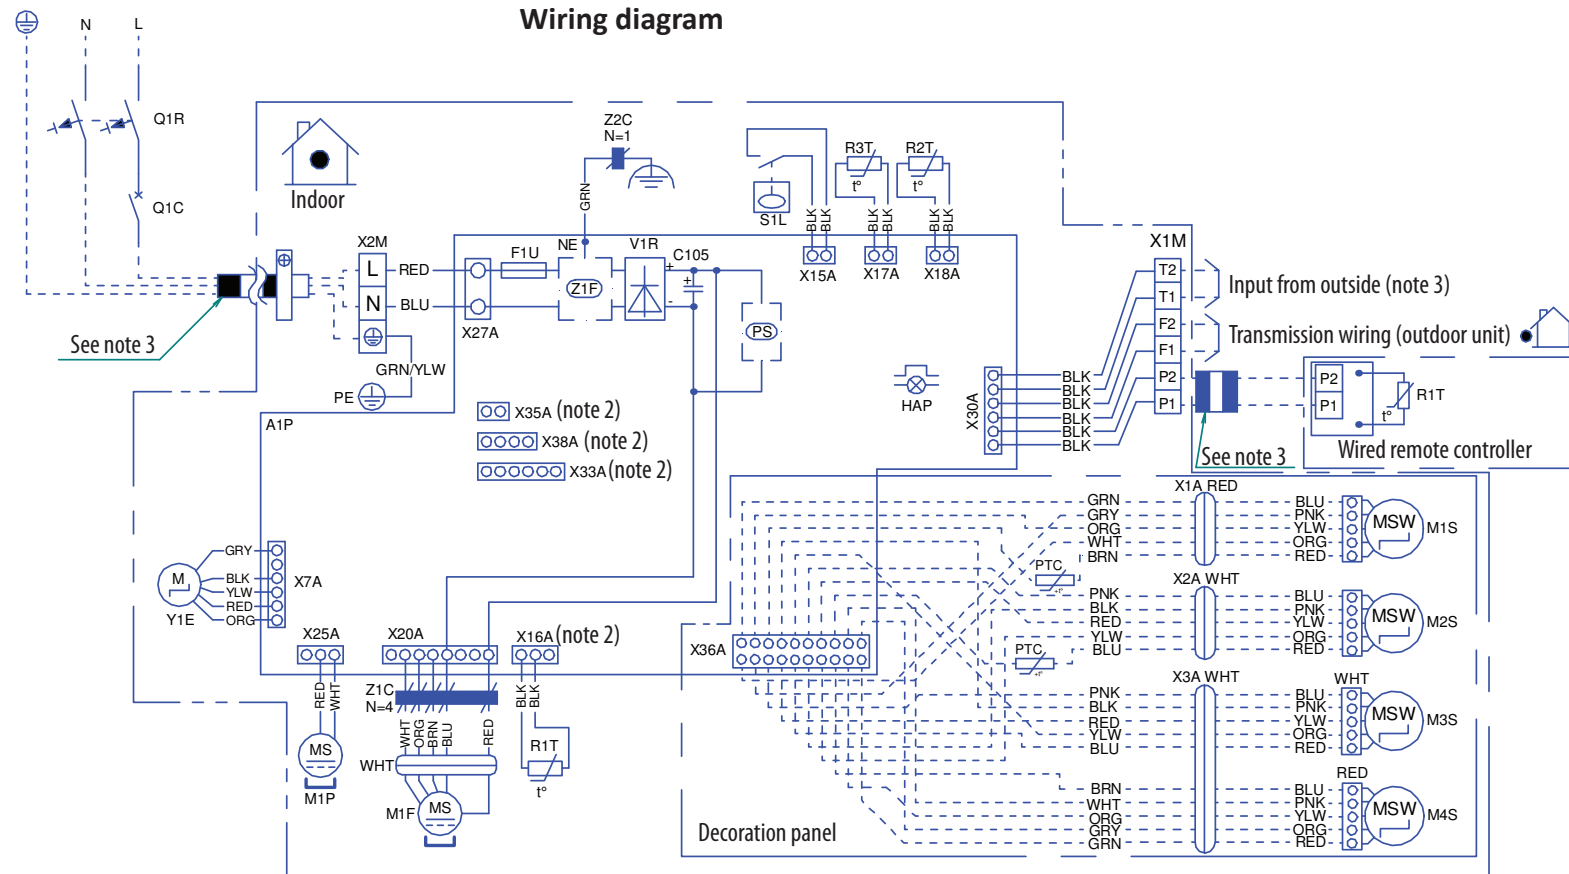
Wiring diagram

N L

Q1R

Q1C

Indoor

See note 3

X2M
L RED
N BLU
GRN/YLW
PE

F1U
X27A
NE
Z2C
N=1
GRN
Z1F
V1R
C105
PS

S1L
R3T
t°
R2T
t°
BLK BLK
BLK BLK
BLK BLK
X15A
X17A
X18A

X1M
T2
T1
F2
F1
P2
P1
Input from outside (note 3)
Transmission wiring (outdoor unit)

P2
P1
R1T
t°
See note 3
Wired remote controller

HAP
X30A
BLK
BLK
BLK
BLK
BLK
BLK

X35A (note 2)
X38A (note 2)
X33A (note 2)

A1P

GRY
M
BLK
YLW
RED
ORG
X7A
Y1E

X25A
X20A
X16A (note 2)
RED
WHT
MS
M1P
Z1C
N=4
WHT
ORG
BRN
BLU
RED
WHT
MS
M1F
BLK
BLK
R1T
t°

X36A

X1A RED
GRN
GRY
ORG
WHT
BRN
PTC
BLU
PNK
YLW
ORG
RED
MSW
M1S

X2A WHT
PNK
BLK
RED
YLW
BLU
PTC
BLU
PNK
YLW
ORG
RED
MSW
M2S

X3A WHT
PNK
BLK
RED
YLW
BLU
WHT
BLU
PNK
YLW
ORG
RED
MSW
M3S

RED
BRN
WHT
ORG
GRY
GRN
BLU
PNK
YLW
ORG
RED
MSW
M4S

Decoration panel